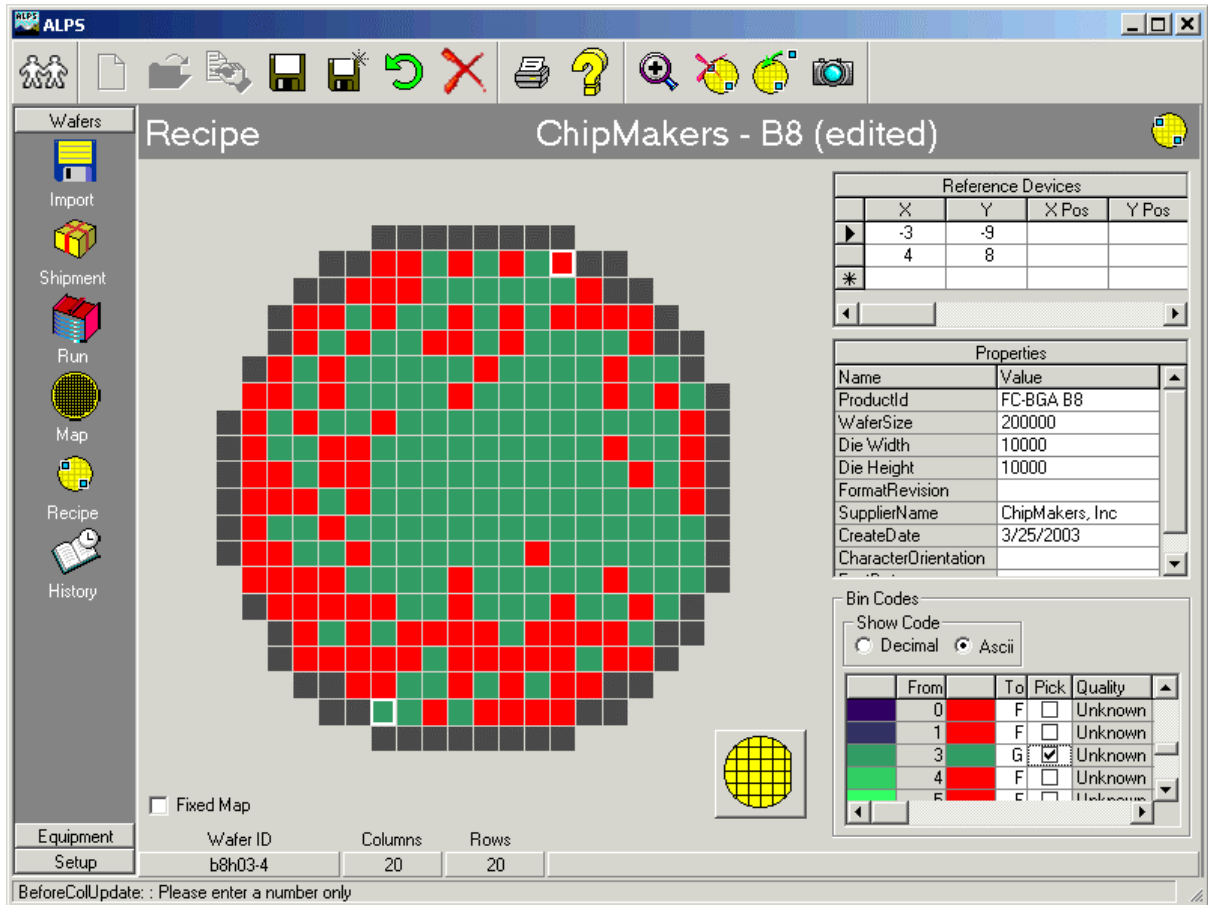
ALPS

Wafers

Import

Shipment

Run

Map

Recipe

History

Equipment

Setup

Recipe

ChipMakers - B8 (edited)

Reference Devices

| | X | Y | X Pos | Y Pos |
|---|---|---|---|---|
| ▶ | -3 | -9 | | |
| | 4 | 8 | | |
| ✱ | | | | |

Properties

| Name | Value |
|---|---|
| ProductId | FC-BGA B8 |
| WaferSize | 200000 |
| Die Width | 10000 |
| Die Height | 10000 |
| FormatRevision | |
| SupplierName | ChipMakers, Inc |
| CreateDate | 3/25/2003 |
| CharacterOrientation | |

Bin Codes

Show Code

Decimal Ascii

| | From | | To | Pick | Quality |
|---|---|---|---|---|---|
| | 0 | | F | ☐ | Unknown |
| | 1 | | F | ☐ | Unknown |
| | 3 | | G | ☑ | Unknown |
| | 4 | | F | ☐ | Unknown |
| | 5 | | F | ☐ | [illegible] |

Fixed Map

| Wafer ID | Columns | Rows |
|---|---|---|
| b8h03-4 | 20 | 20 |

BeforeColUpdate: : Please enter a number only